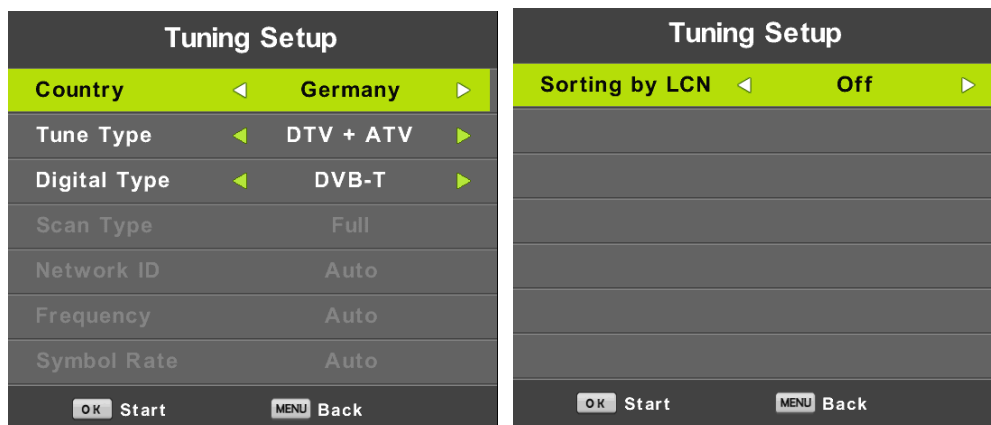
Tuning Setup

| | |
|---|---|
| Country | ◄ Germany ► |
| Tune Type | ◄ DTV + ATV ► |
| Digital Type | ◄ DVB-T ► |
| Scan Type | Full |
| Network ID | Auto |
| Frequency | Auto |
| Symbol Rate | Auto |

OK Start MENU Back

Tuning Setup

| | |
|---|---|
| Sorting by LCN | ◄ Off ► |

OK Start MENU Back